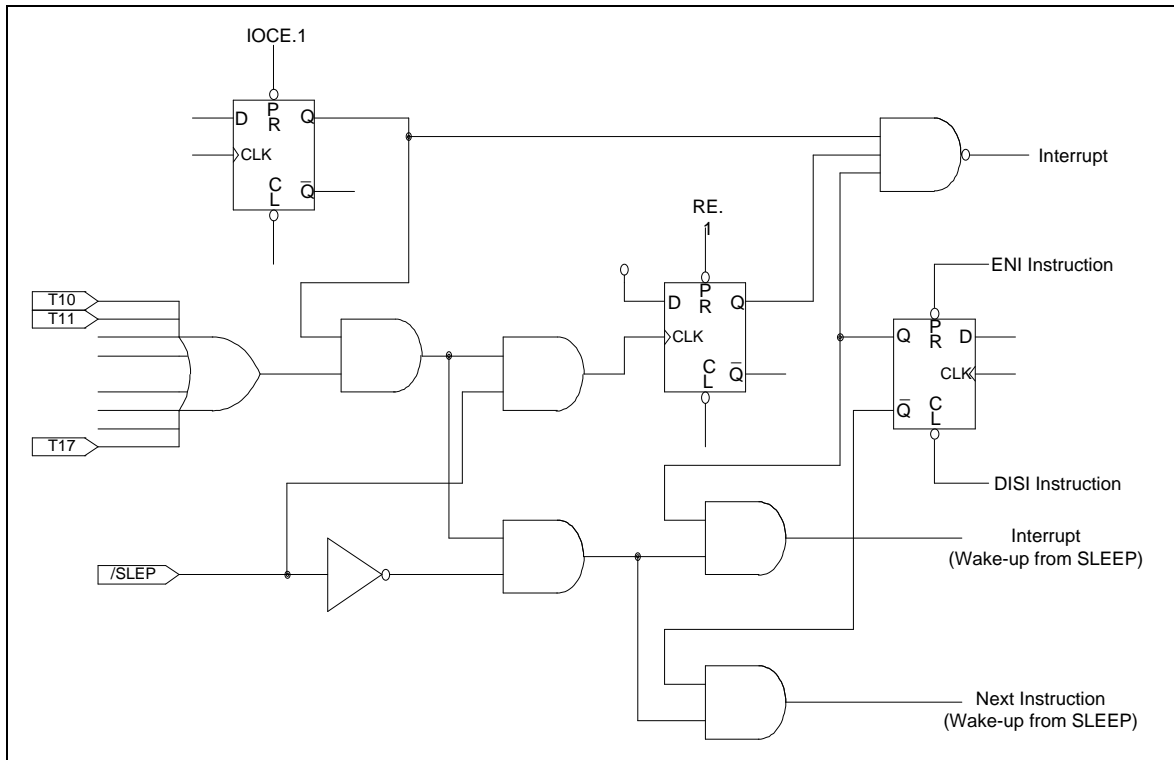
IOCE.1

D
P
R
Q
CLK
C
L
$\overline{Q}$

Interrupt

RE.
1

D
P
R
Q
CLK
C
L
$\overline{Q}$

ENI Instruction

Q
P
R
D
CLK
$\overline{Q}$
C
L

DISI Instruction

T10
T11
T17

/SLEP

Interrupt
(Wake-up from SLEEP)

Next Instruction
(Wake-up from SLEEP)